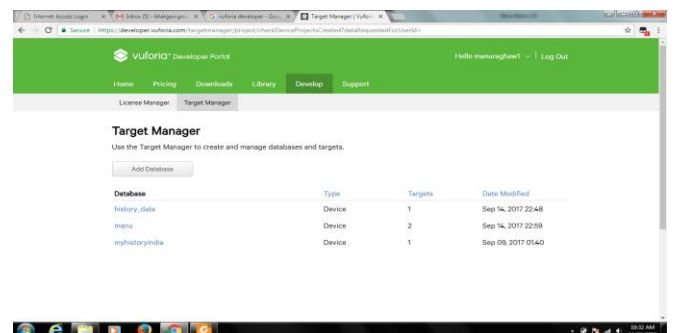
Internet Access Login | Inbox (5) - bhargav.gov | vuforia developer - Goo | Target Manager | Vufori

Secure | https://developer.vuforia.com/targetmanager/project/checkDeviceProjectsCreated?dataRequestedForUserId=

vuforia Developer Portal

Hello manuraghav1 | Log Out

Home Pricing Downloads Library Develop Support

License Manager Target Manager

Target Manager

Use the Target Manager to create and manage databases and targets.

Add Database

| Database | Type | Targets | Date Modified |
|---|---|---|---|
| history_data | Device | 1 | Sep 14, 2017 22:48 |
| manu | Device | 2 | Sep 14, 2017 22:59 |
| myhistoryindia | Device | 1 | Sep 09, 2017 01:40 |

10:32 AM